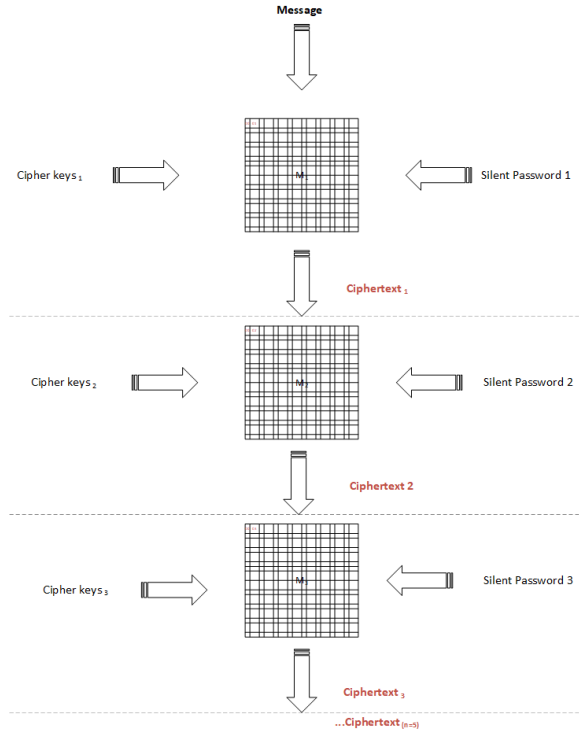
Message

Cipher keys $_1$

$M_1$

Silent Password 1

Ciphertext $_1$

Cipher keys $_2$

$M_2$

Silent Password 2

Ciphertext 2

Cipher keys $_3$

$M_3$

Silent Password 3

Ciphertext $_3$

...Ciphertext $_{(n=5)}$